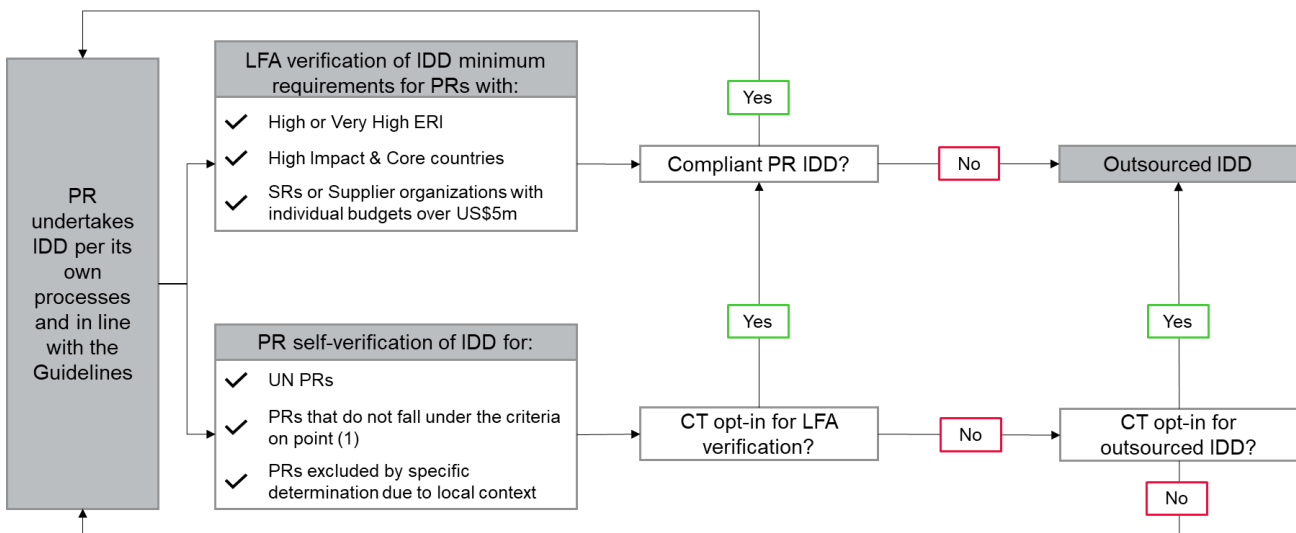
PR undertakes IDD per its own processes and in line with the Guidelines

LFA verification of IDD minimum requirements for PRs with:

✓ High or Very High ERI

✓ High Impact & Core countries

✓ SRs or Supplier organizations with individual budgets over US$5m

PR self-verification of IDD for:

✓ UN PRs

✓ PRs that do not fall under the criteria on point (1)

✓ PRs excluded by specific determination due to local context

Yes

Compliant PR IDD?

No

Outsourced IDD

Yes

Yes

CT opt-in for LFA verification?

No

CT opt-in for outsourced IDD?

No